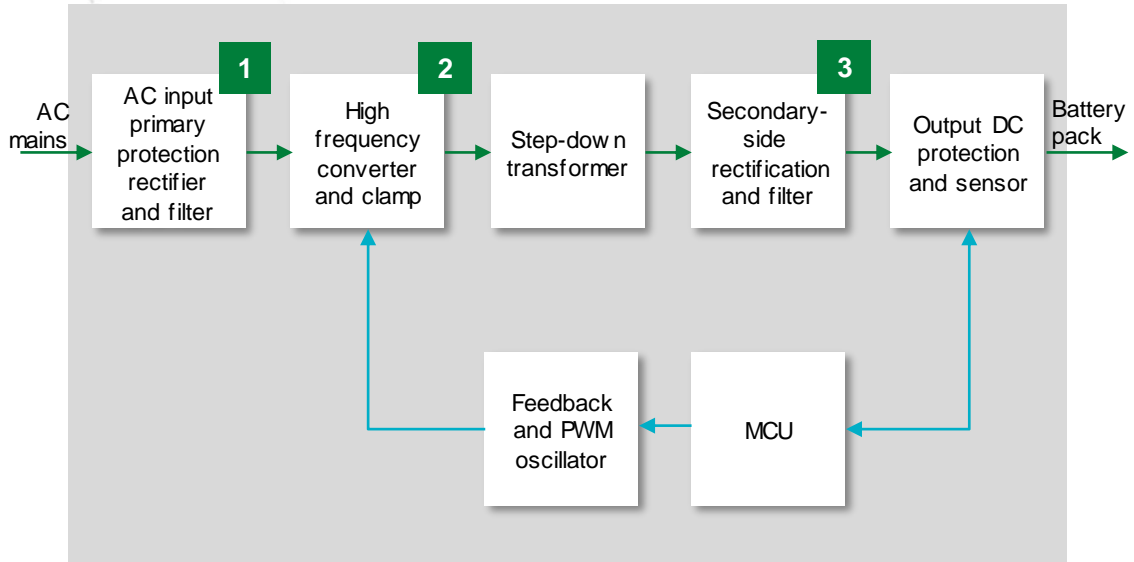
AC mains

1

AC input primary protection rectifier and filter

2

High frequency converter and clamp

Step-dow n transformer

3

Secondary-side rectification and filter

Output DC protection and sensor

Battery pack

Feedback and PWM oscillator

MCU